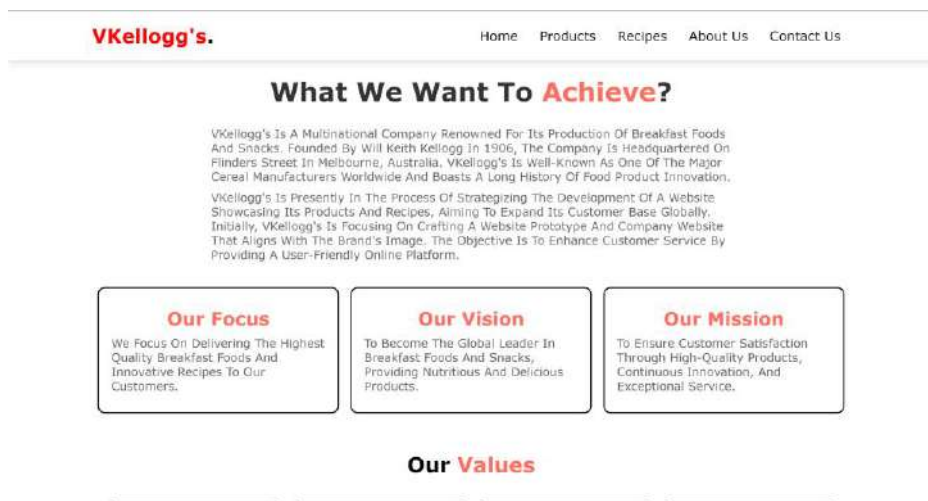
VKellogg's.

Home Products Recipes About Us Contact Us

What We Want To Achieve?

VKellogg's Is A Multinational Company Renowned For Its Production Of Breakfast Foods And Snacks. Founded By Will Keith Kellogg In 1906, The Company Is Headquartered On Flinders Street In Melbourne, Australia. VKellogg's Is Well-Known As One Of The Major Cereal Manufacturers Worldwide And Boasts A Long History Of Food Product Innovation.

VKellogg's Is Presently In The Process Of Strategizing The Development Of A Website Showcasing Its Products And Recipes, Aiming To Expand Its Customer Base Globally. Initially, VKellogg's Is Focusing On Crafting A Website Prototype And Company Website That Aligns With The Brand's Image. The Objective Is To Enhance Customer Service By Providing A User-Friendly Online Platform.

Our Focus

We Focus On Delivering The Highest Quality Breakfast Foods And Innovative Recipes To Our Customers.

Our Vision

To Become The Global Leader In Breakfast Foods And Snacks, Providing Nutritious And Delicious Products.

Our Mission

To Ensure Customer Satisfaction Through High-Quality Products, Continuous Innovation, And Exceptional Service.

Our Values